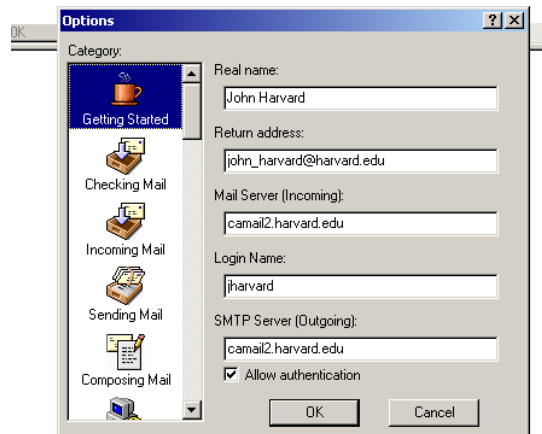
OK

Options

?

Category:

Getting Started

Checking Mail

Incoming Mail

Sending Mail

Composing Mail

Real name:

John Harvard

Return address:

john_harvard@harvard.edu

Mail Server (Incoming):

camail2.harvard.edu

Login Name:

jharvard

SMTP Server (Outgoing):

camail2.harvard.edu

Allow authentication

OK

Cancel